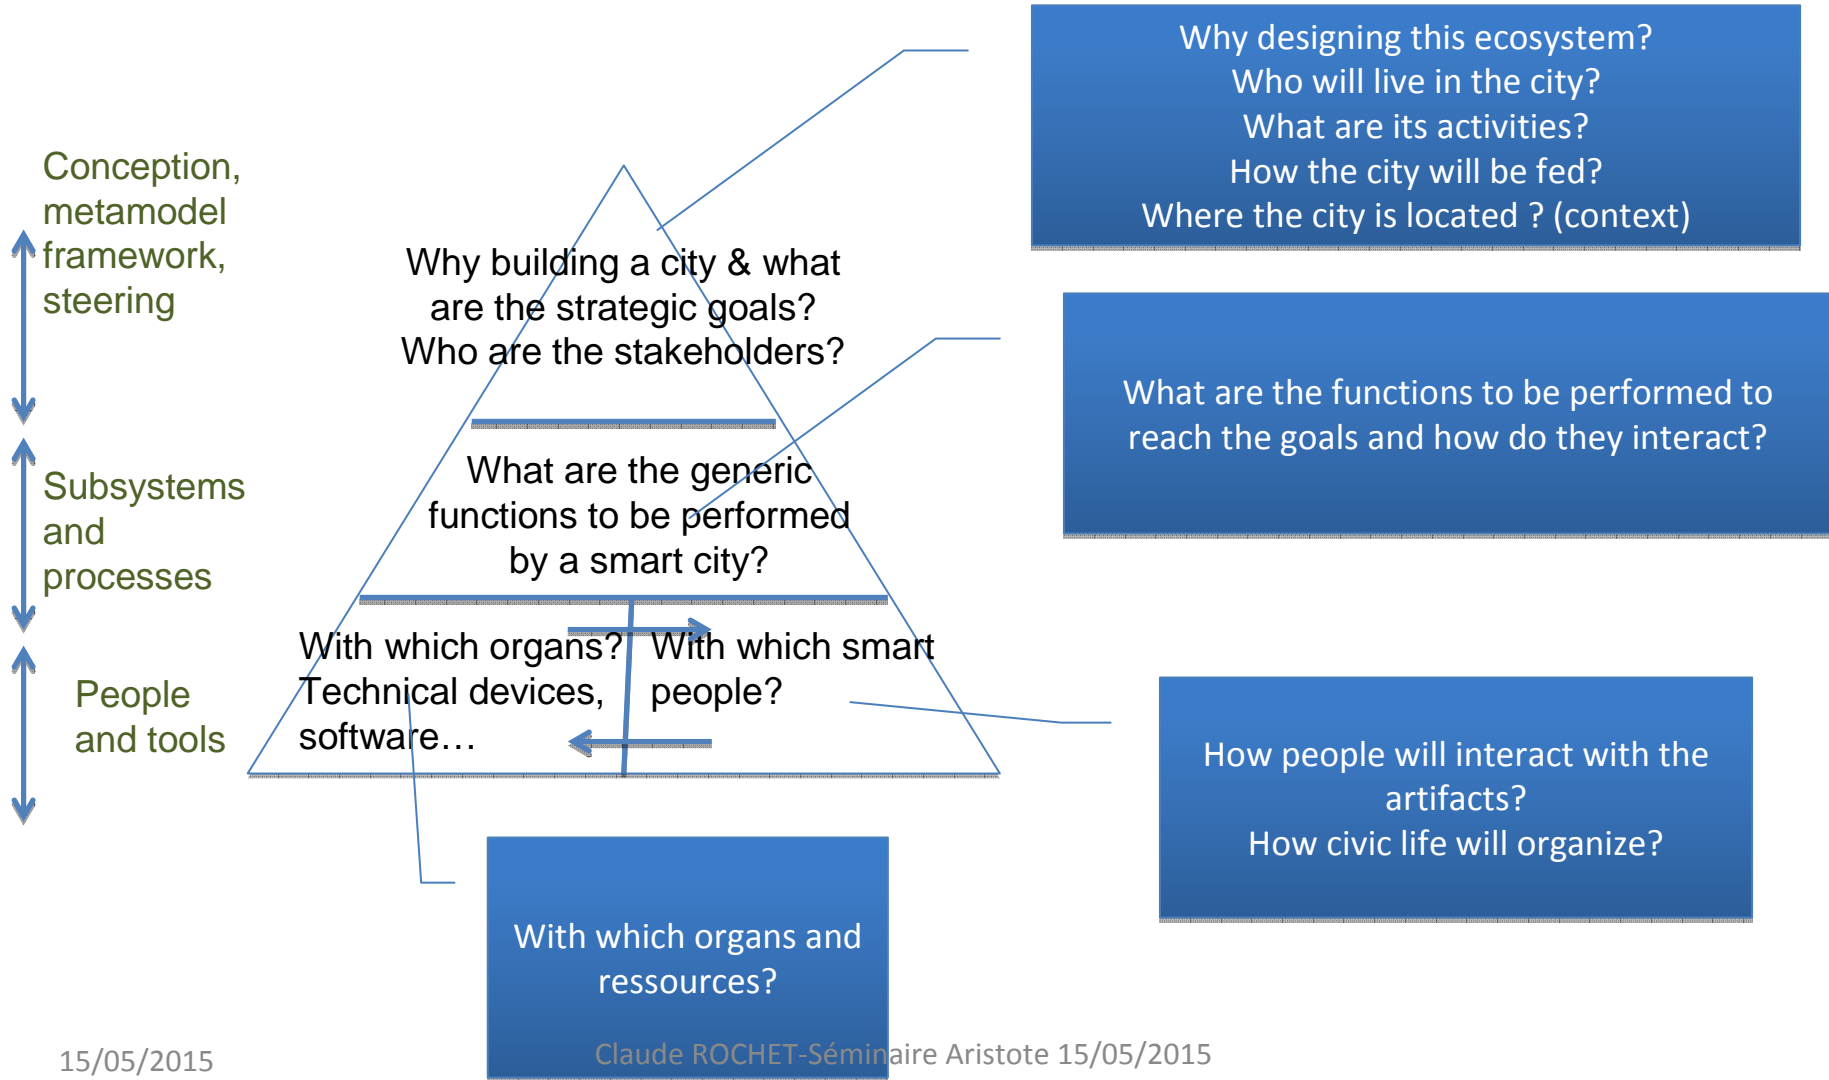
Conception, metamodel framework, steering

Subsystems and processes

People and tools

Why building a city & what are the strategic goals? Who are the stakeholders?

What are the generic functions to be performed by a smart city?

With which organs? Technical devices, software…

With which smart people?

Why designing this ecosystem?
Who will live in the city?
What are its activities?
How the city will be fed?
Where the city is located ? (context)

What are the functions to be performed to reach the goals and how do they interact?

How people will interact with the artifacts?
How civic life will organize?

With which organs and ressources?

15/05/2015

Claude ROCHET-Séminaire Aristote 15/05/2015